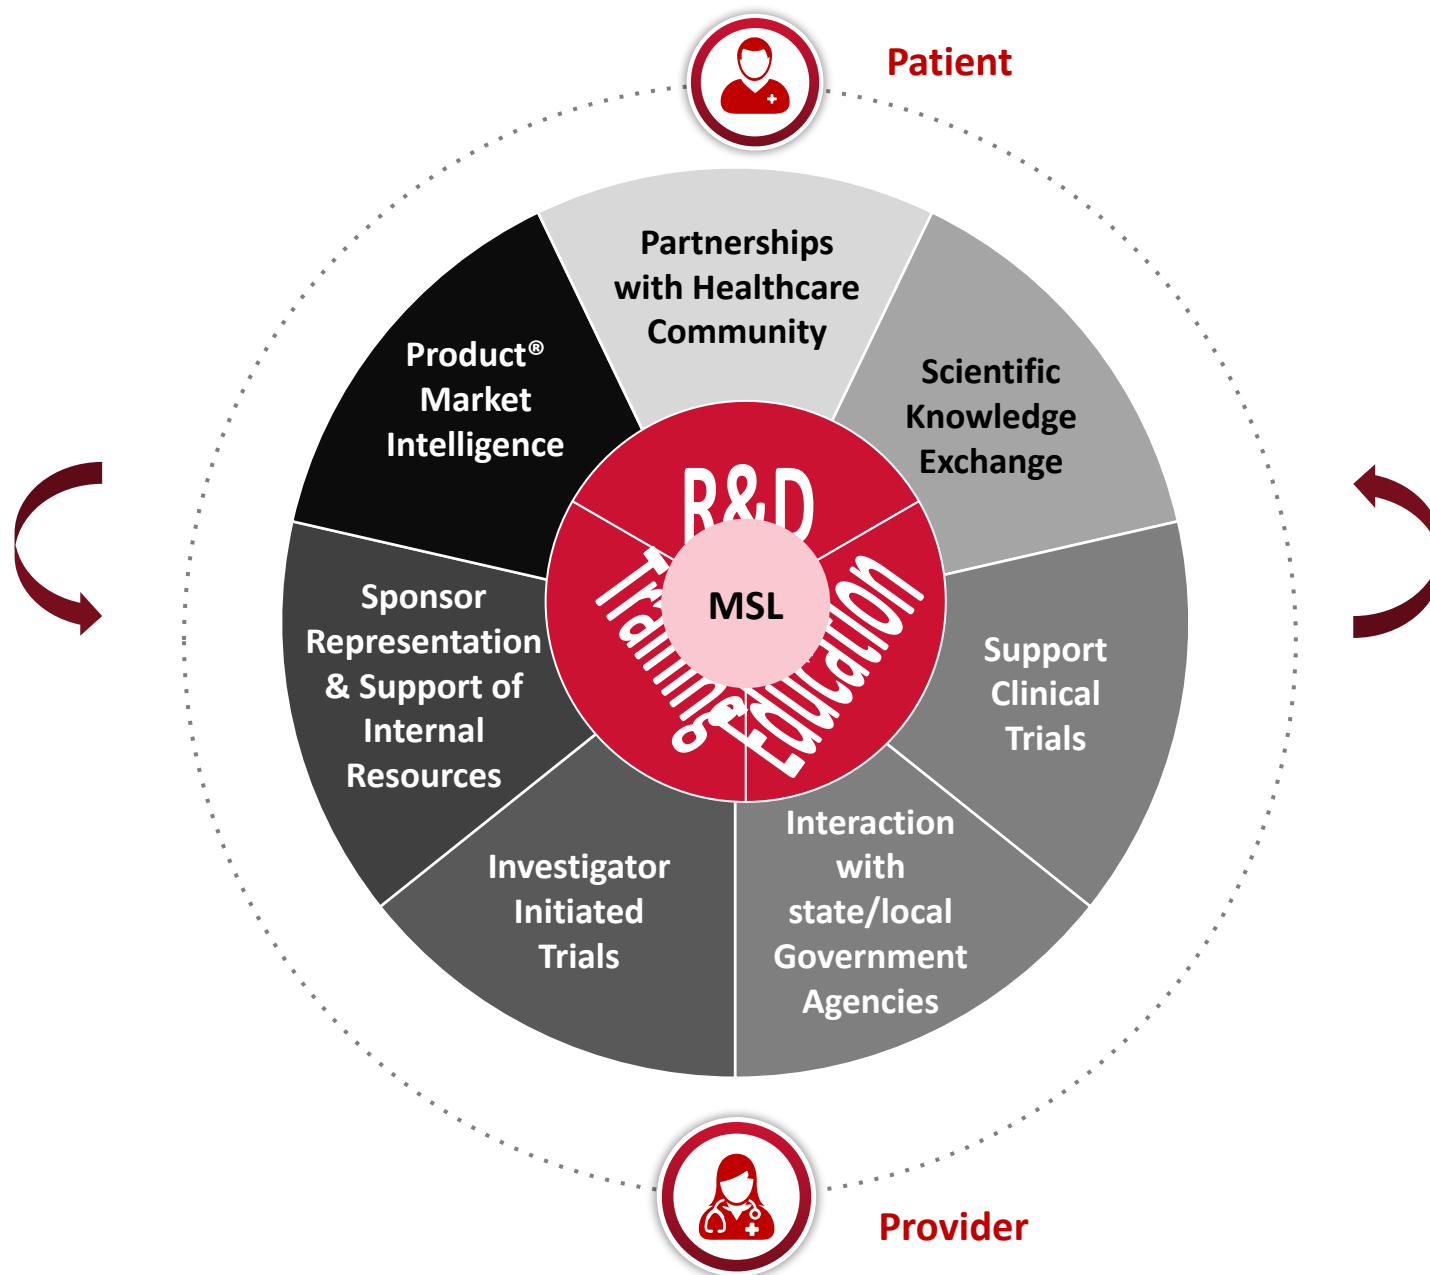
Patient

Partnerships with Healthcare Community

Product® Market Intelligence

Scientific Knowledge Exchange

R&D

Training

Education

MSL

Sponsor Representation & Support of Internal Resources

Support Clinical Trials

Investigator Initiated Trials

Interaction with state/local Government Agencies

Provider